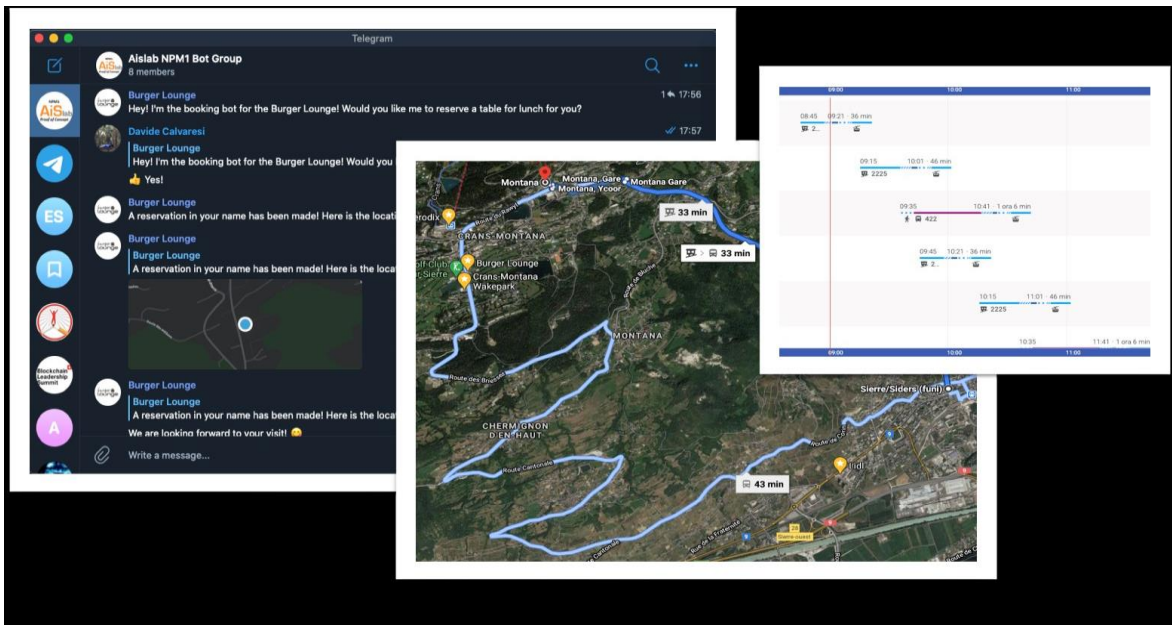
Telegram

AIslab NPM1 Bot Group
8 members

Burger Lounge
Hey! I'm the booking bot for the Burger Lounge! Would you like me to reserve a table for lunch for you?
1 17:56

Davide Calvaresi
17:57
Burger Lounge
Hey! I'm the booking bot for the Burger Lounge! Would you
👍 Yes!

Burger Lounge
A reservation in your name has been made! Here is the locat

Burger Lounge
Burger Lounge
A reservation in your name has been made! Here is the locat

Burger Lounge
Burger Lounge
A reservation in your name has been made! Here is the locat
We are looking forward to your visit! 😊

ES
A

Write a message...

Montana Montana, Gare Montana Gare
Montana, Ycoor
33 min
33 min
CRANS-MONTANA
Burger Lounge
Crans-Montana Wakepark
MONTANA
Route des Briesses
CHERMIGNON D'EN HAUT
Route Cantonale
43 min
Sierre/Siders (funi)
Lidl
Sierre-ouest

09:00 10:00 11:00
08:45 09:21 · 36 min
2...
09:15 10:01 · 46 min
2225
09:35 10:41 · 1 ora 6 min
422
09:45 10:21 · 36 min
2...
10:15 11:01 · 46 min
2225
10:35 11:41 · 1 ora 6 min
09:00 10:00 11:00